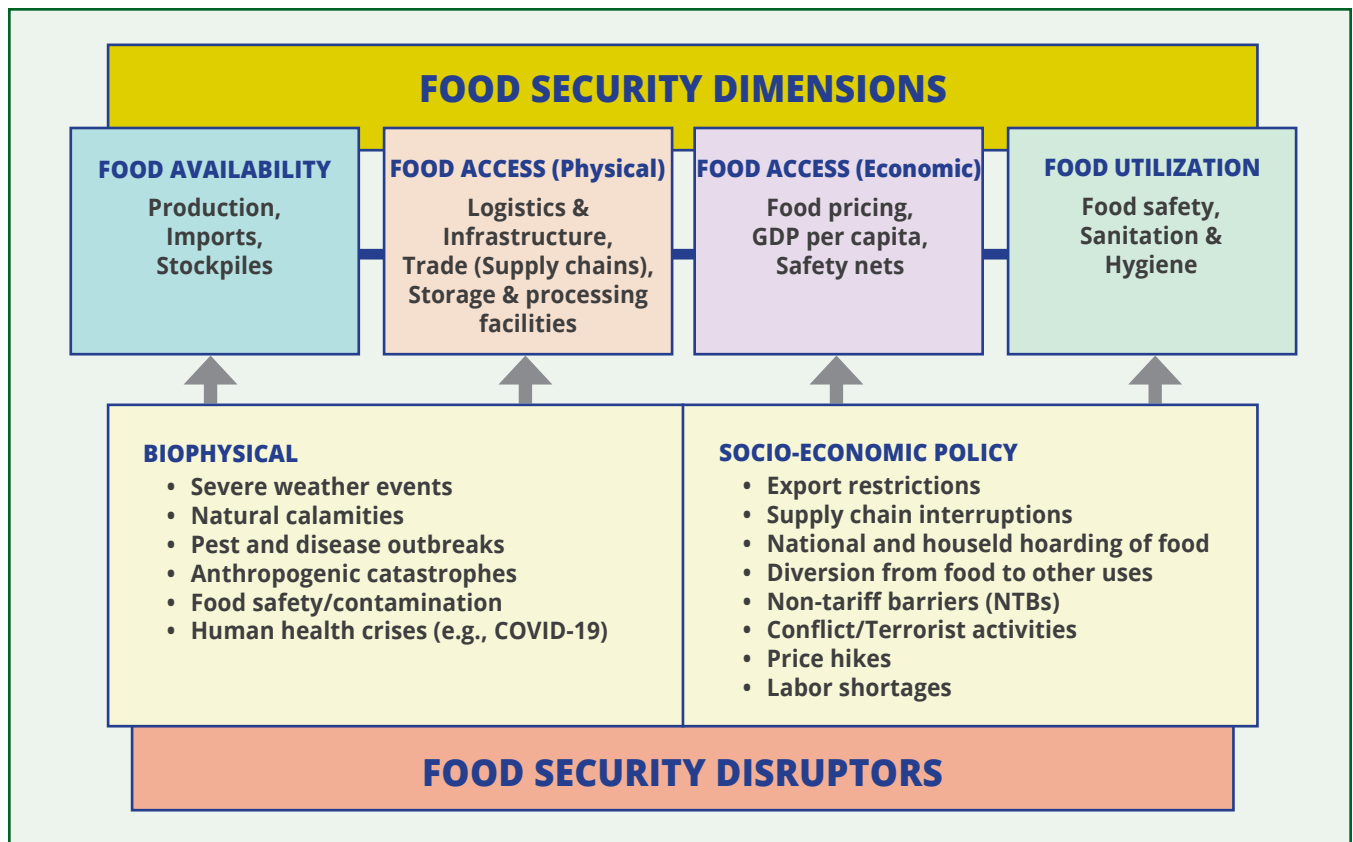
FOOD SECURITY DIMENSIONS

FOOD AVAILABILITY
Production, Imports, Stockpiles

FOOD ACCESS (Physical)
Logistics & Infrastructure, Trade (Supply chains), Storage & processing facilities

FOOD ACCESS (Economic)
Food pricing, GDP per capita, Safety nets

FOOD UTILIZATION
Food safety, Sanitation & Hygiene

BIOPHYSICAL
• Severe weather events
• Natural calamities
• Pest and disease outbreaks
• Anthropogenic catastrophes
• Food safety/contamination
• Human health crises (e.g., COVID-19)

SOCIO-ECONOMIC POLICY
• Export restrictions
• Supply chain interruptions
• National and houseld hoarding of food
• Diversion from food to other uses
• Non-tariff barriers (NTBs)
• Conflict/Terrorist activities
• Price hikes
• Labor shortages

FOOD SECURITY DISRUPTORS